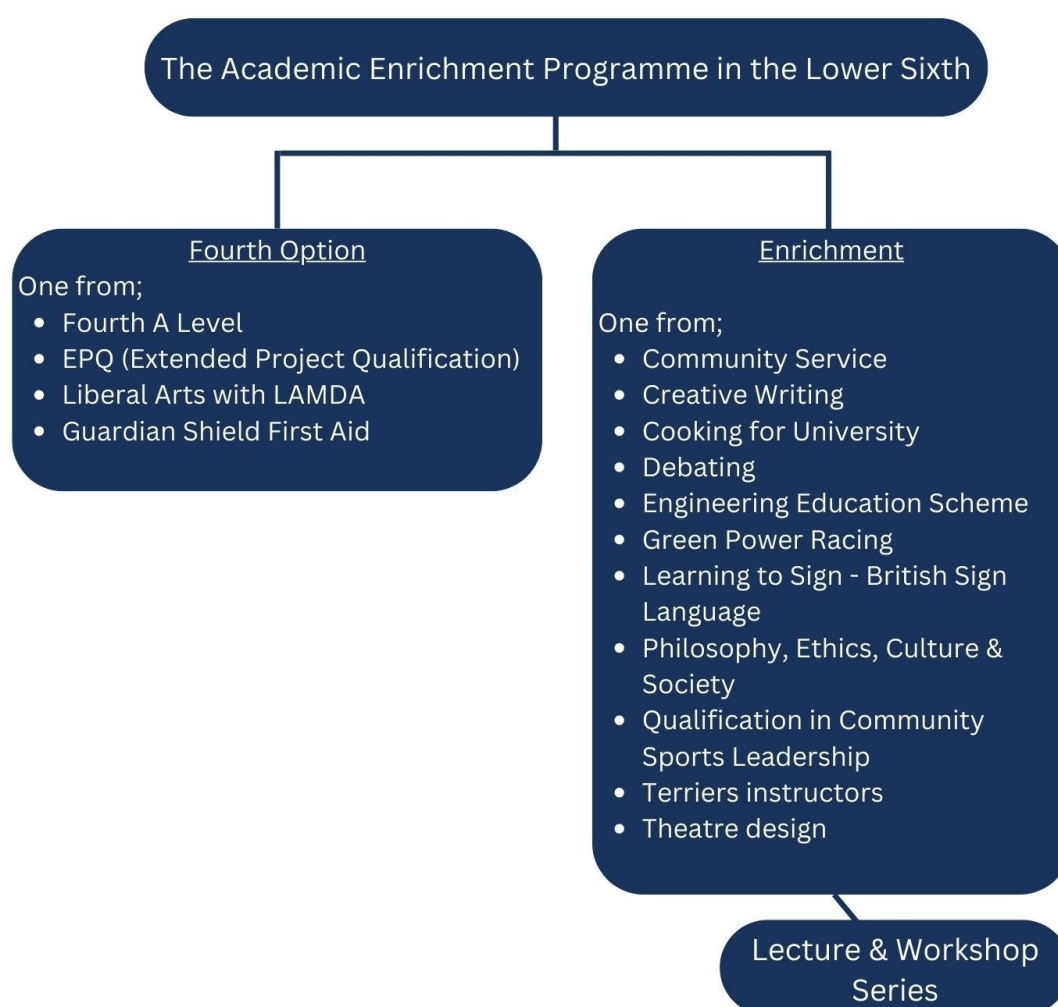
The Academic Enrichment Programme in the Lower Sixth

Fourth Option

One from;

- Fourth A Level
- EPQ (Extended Project Qualification)
- Liberal Arts with LAMDA
- Guardian Shield First Aid

Enrichment

One from;

- Community Service
- Creative Writing
- Cooking for University
- Debating
- Engineering Education Scheme
- Green Power Racing
- Learning to Sign - British Sign Language
- Philosophy, Ethics, Culture & Society
- Qualification in Community Sports Leadership
- Terriers instructors
- Theatre design

Lecture & Workshop Series